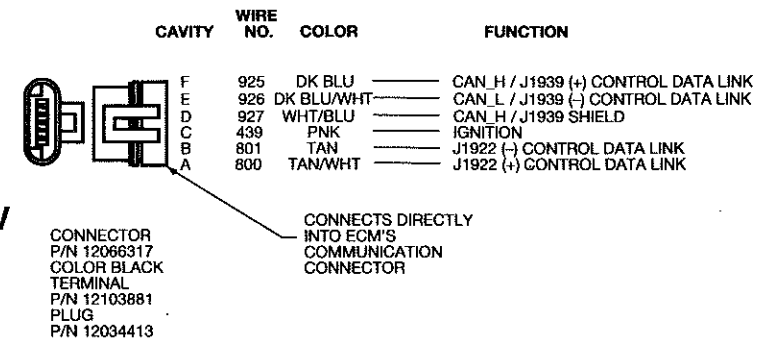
| CAVITY | WIRE NO. | COLOR | FUNCTION |
|---|---|---|---|
| F | 925 | DK BLU | CAN_H / J1939 (+) CONTROL DATA LINK |
| E | 926 | DK BLU/WHT | CAN_L / J1939 (–) CONTROL DATA LINK |
| D | 927 | WHT/BLU | CAN_H / J1939 SHIELD |
| C | 439 | PNK | IGNITION |
| B | 801 | TAN | J1922 (–) CONTROL DATA LINK |
| A | 800 | TAN/WHT | J1922 (+) CONTROL DATA LINK |

CONNECTS DIRECTLY INTO ECM'S COMMUNICATION CONNECTOR

CONNECTOR
P/N 12066317
COLOR BLACK
TERMINAL
P/N 12103881
PLUG
P/N 12034413